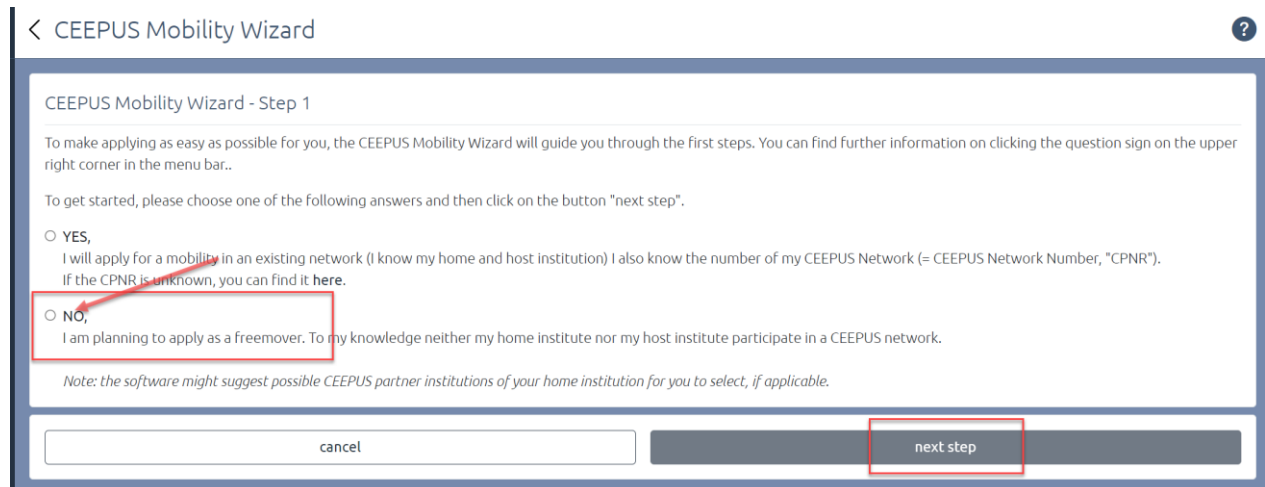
< CEEPUS Mobility Wizard

?

CEEPUS Mobility Wizard - Step 1

To make applying as easy as possible for you, the CEEPUS Mobility Wizard will guide you through the first steps. You can find further information on clicking the question sign on the upper right corner in the menu bar..

To get started, please choose one of the following answers and then click on the button "next step".

○ YES,
I will apply for a mobility in an existing network (I know my home and host institution) I also know the number of my CEEPUS Network (= CEEPUS Network Number, "CPNR").
If the CPNR is unknown, you can find it here.

○ NO,
I am planning to apply as a freemover. To my knowledge neither my home institute nor my host institute participate in a CEEPUS network.

Note: the software might suggest possible CEEPUS partner institutions of your home institution for you to select, if applicable.

cancel

next step